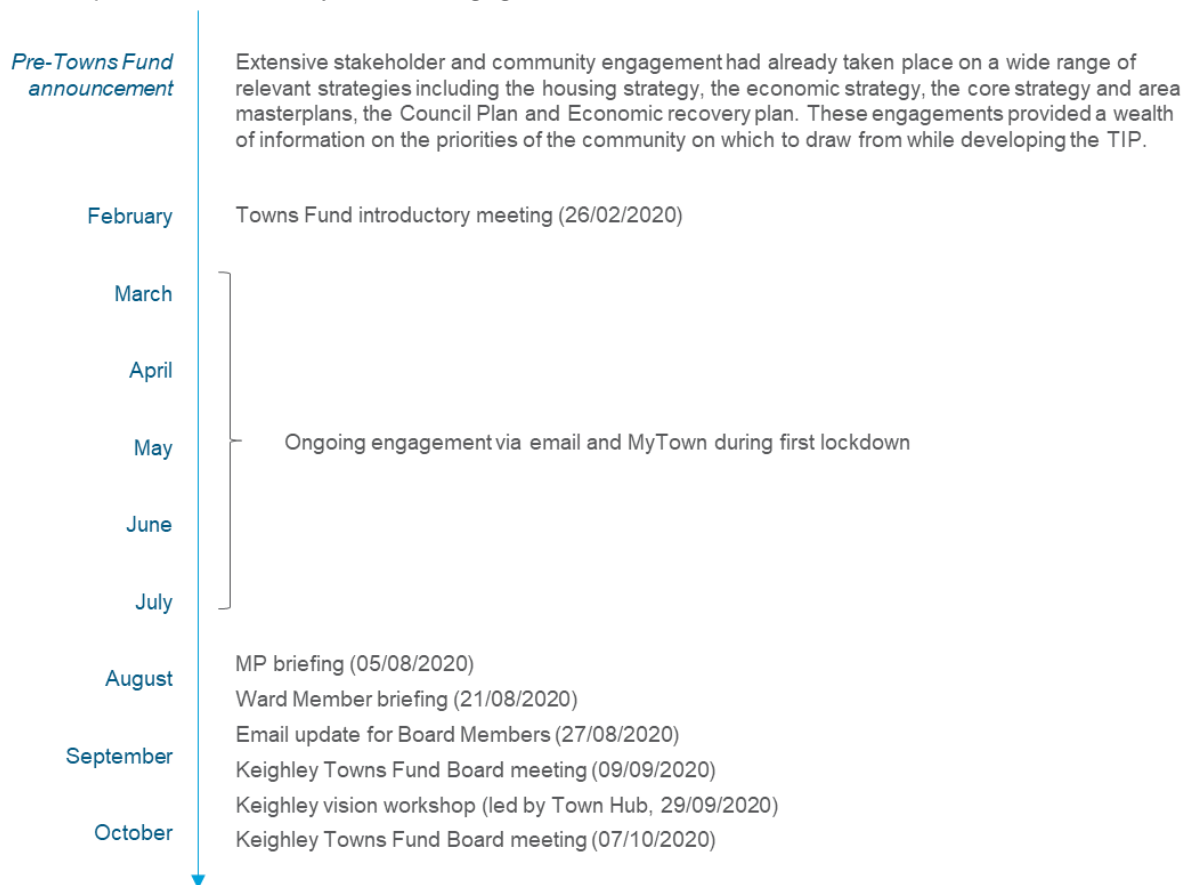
Pre-Towns Fund announcement

Extensive stakeholder and community engagement had already taken place on a wide range of relevant strategies including the housing strategy, the economic strategy, the core strategy and area masterplans, the Council Plan and Economic recovery plan. These engagements provided a wealth of information on the priorities of the community on which to draw from while developing the TIP.

February

Towns Fund introductory meeting (26/02/2020)

March

April

May

Ongoing engagement via email and MyTown during first lockdown

June

July

August

MP briefing (05/08/2020)

Ward Member briefing (21/08/2020)

Email update for Board Members (27/08/2020)

September

Keighley Towns Fund Board meeting (09/09/2020)

Keighley vision workshop (led by Town Hub, 29/09/2020)

October

Keighley Towns Fund Board meeting (07/10/2020)